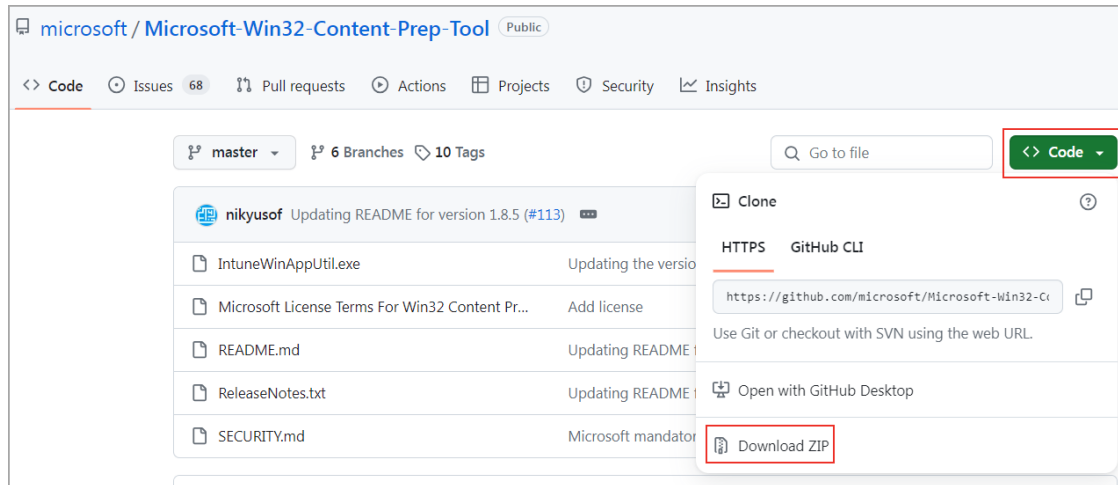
microsoft / Microsoft-Win32-Content-Prep-Tool Public

Code Issues 68 Pull requests Actions Projects Security Insights

master 6 Branches 10 Tags

Go to file

Code

nikyusof Updating README for version 1.8.5 (#113)

| | |
|---|---|
| IntuneWinAppUtil.exe | Updating the versio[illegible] |
| Microsoft License Terms For Win32 Content Pr... | Add license |
| README.md | Updating README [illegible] |
| ReleaseNotes.txt | Updating README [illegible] |
| SECURITY.md | Microsoft mandator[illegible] |

Clone

HTTPS GitHub CLI

https://github.com/microsoft/Microsoft-Win32-C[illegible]

Use Git or checkout with SVN using the web URL.

Open with GitHub Desktop

Download ZIP